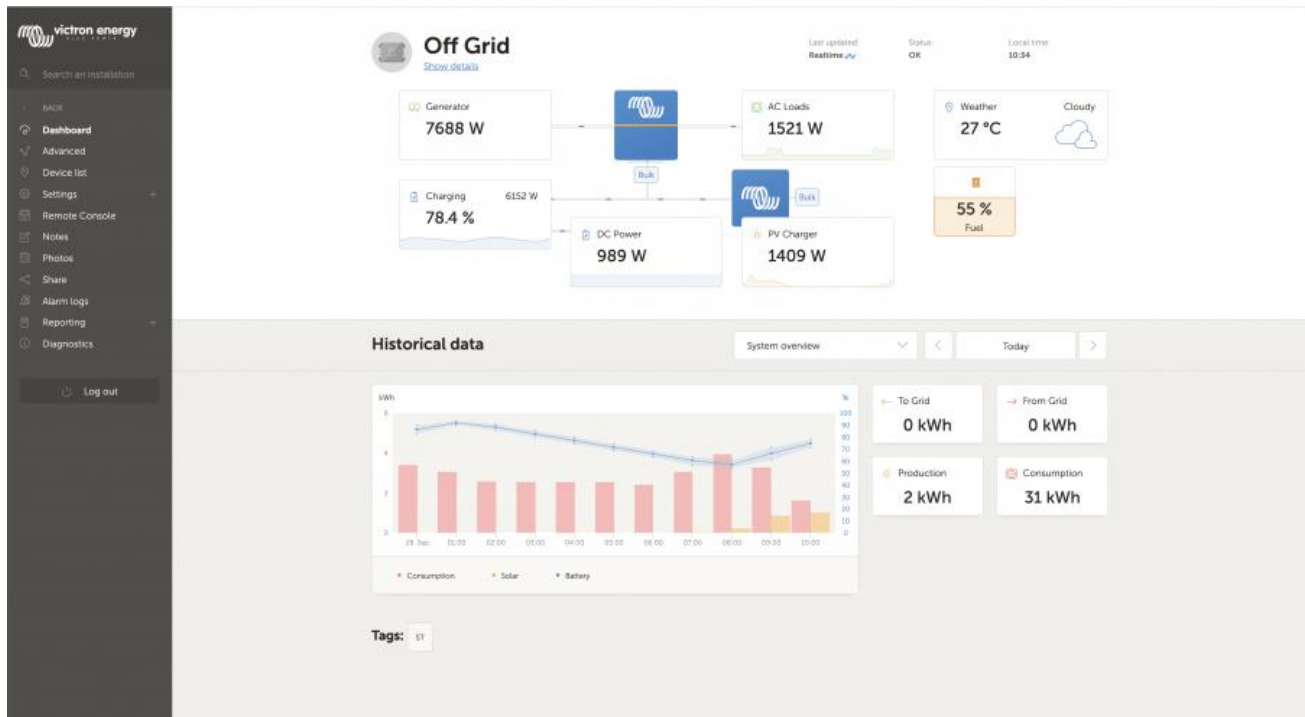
victron energy

Search an installation

BACK
Dashboard
Advanced
Device list
Settings
Remote Console
Notes
Photos
Share
Alarm logs
Reporting
Diagnostics

Log out

Off Grid
Show details

Last updated
Realtime

Status
OK

Local time
10:34

Generator
7688 W

AC Loads
1521 W

Weather
Cloudy
27 °C

Bulk

Charging
6152 W
78.4 %

Bulk

DC Power
989 W

PV Charger
1409 W

55 %
Fuel

Historical data

System overview

Today

kWh
6
4
2
0

%
100
90
80
70
60
50
40
30
20
10
0

28. Sep
01:00
02:00
03:00
04:00
05:00
06:00
07:00
08:00
09:00
10:00

Consumption
Solar
Battery

To Grid
0 kWh

From Grid
0 kWh

Production
2 kWh

Consumption
31 kWh

Tags:
ST